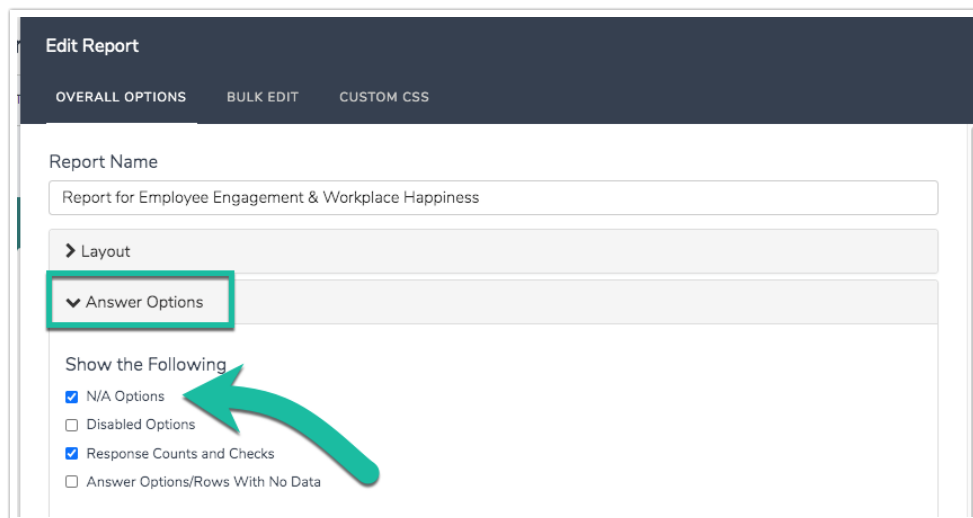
Edit Report

OVERALL OPTIONS BULK EDIT CUSTOM CSS

Report Name

Report for Employee Engagement & Workplace Happiness

Layout

Answer Options

Show the Following

N/A Options

Disabled Options

Response Counts and Checks

Answer Options/Rows With No Data